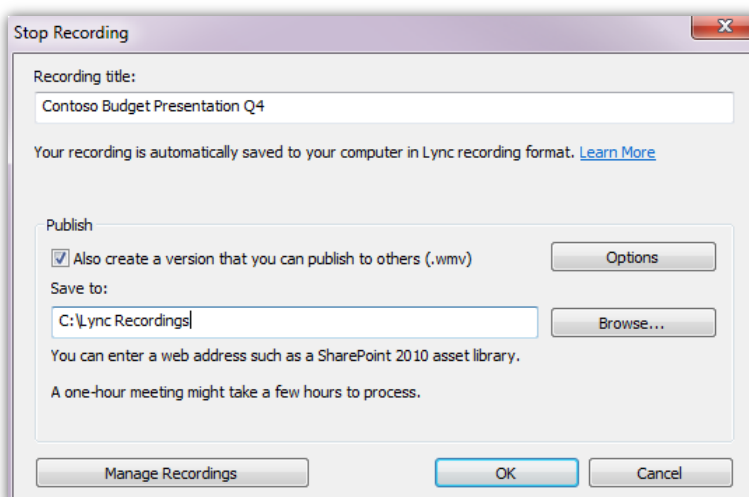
Stop Recording

Recording title:

Contoso Budget Presentation Q4

Your recording is automatically saved to your computer in Lync recording format. Learn More

Publish

Also create a version that you can publish to others (.wmv)

Options

Save to:

C:\Lync Recordings

Browse...

You can enter a web address such as a SharePoint 2010 asset library.

A one-hour meeting might take a few hours to process.

Manage Recordings

OK

Cancel